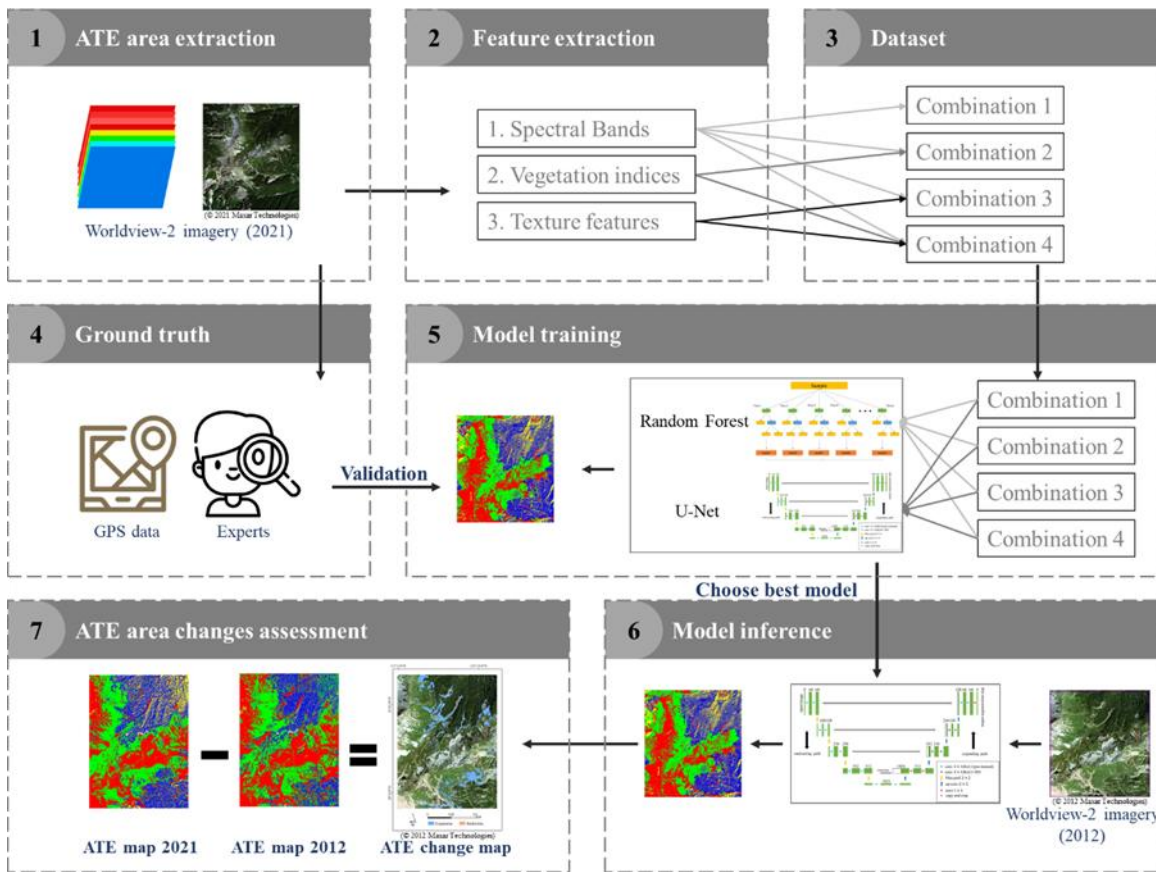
1 ATE area extraction

(© 2021 Maxar Technologies)

Worldview-2 imagery (2021)

2 Feature extraction

1. Spectral Bands

2. Vegetation indices

3. Texture features

3 Dataset

Combination 1

Combination 2

Combination 3

Combination 4

4 Ground truth

GPS data

Experts

Validation

5 Model training

Random Forest

U-Net

Combination 1

Combination 2

Combination 3

Combination 4

Choose best model

7 ATE area changes assessment

ATE map 2021

ATE map 2012

(© 2012 Maxar Technologies)

ATE change map

6 Model inference

(© 2012 Maxar Technologies)

Worldview-2 imagery (2012)